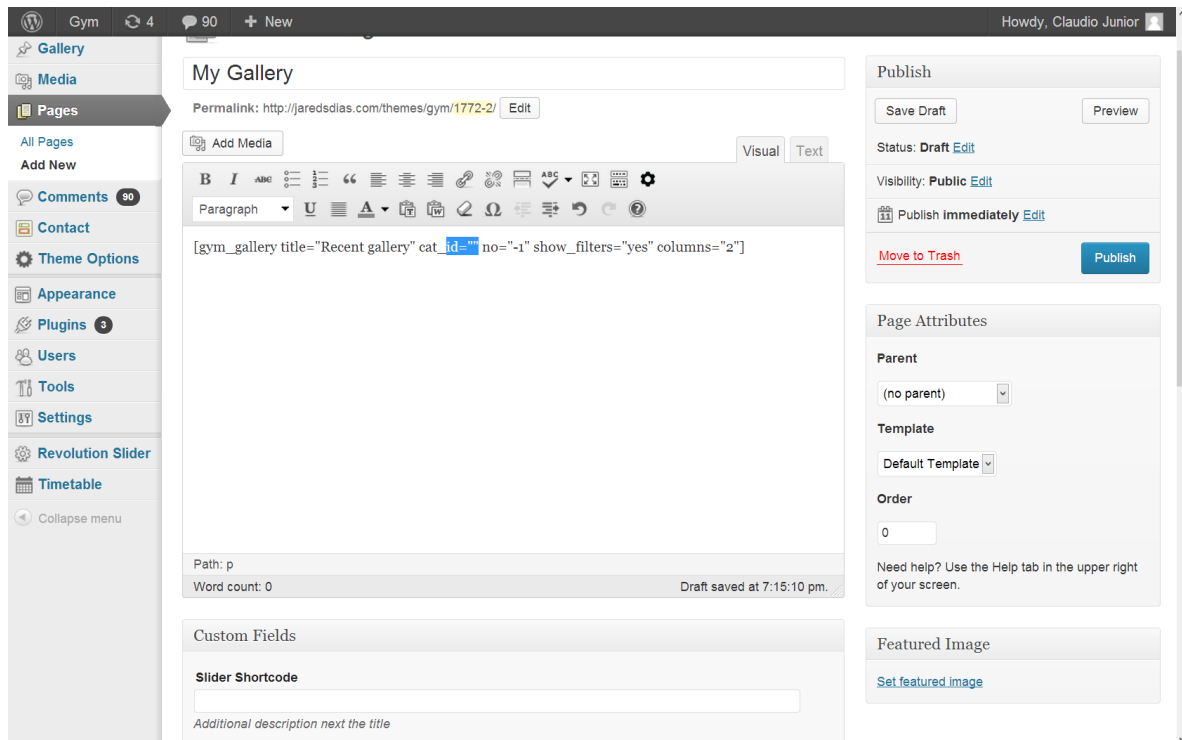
Gym 4 90 New
Howdy, Claudio Junior

Gallery
Media
Pages
All Pages
Add New
Comments 90
Contact
Theme Options
Appearance
Plugins 3
Users
Tools
Settings
Revolution Slider
Timetable
Collapse menu

My Gallery

Permalink: http://jaredsdias.com/themes/gym/1772-2/ Edit

Add Media

Visual Text

Paragraph

[gym_gallery title="Recent gallery" cat_id="" no="-1" show_filters="yes" columns="2"]

Path: p
Word count: 0
Draft saved at 7:15:10 pm.

Custom Fields

Slider Shortcode

Additional description next the title

Publish

Save Draft
Preview

Status: Draft Edit

Visibility: Public Edit

Publish immediately Edit

Move to Trash
Publish

Page Attributes

Parent

(no parent)

Template

Default Template

Order

0

Need help? Use the Help tab in the upper right of your screen.

Featured Image

Set featured image